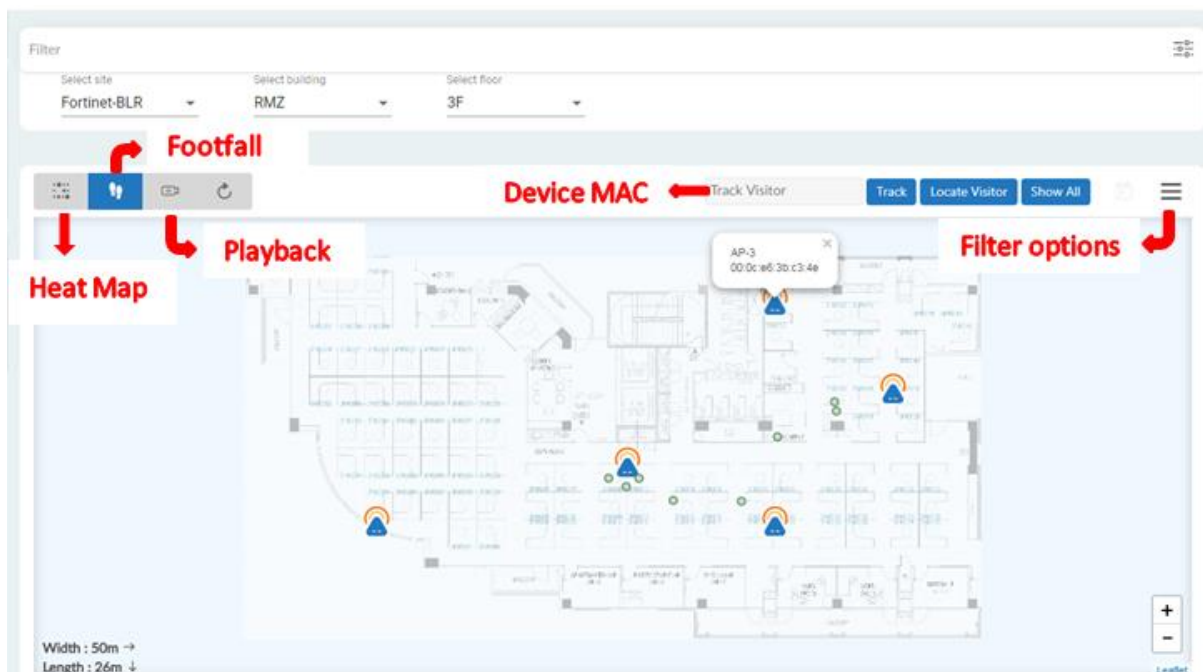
Filter

Select site
Fortinet-BLR

Select building
RMZ

Select floor
3F

Footfall

Device MAC

Track Visitor

Track

Locate Visitor

Show All

Heat Map

Playback

Filter options

AP-3
00:0c:e6:3b:c3:4e

Width : 50m →
Length : 26m ↓

+
−

Leaflet